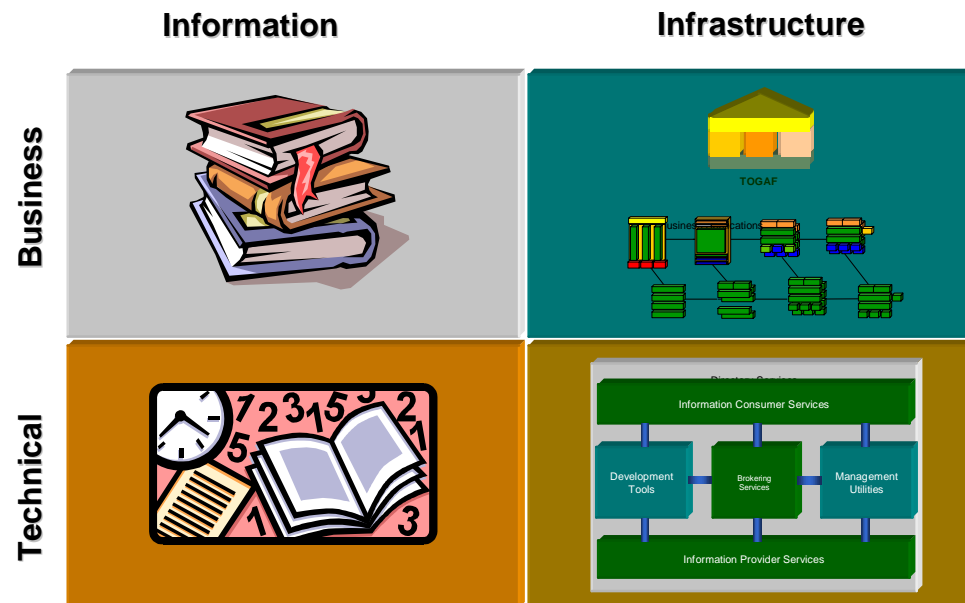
Information

Infrastructure

Business

Technical

TOGAF

Business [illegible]

7 2 3 1 5 2 5 1 1 3

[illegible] Services

Information Consumer Services

Development Tools

Brokering Services

Management Utilities

Information Provider Services